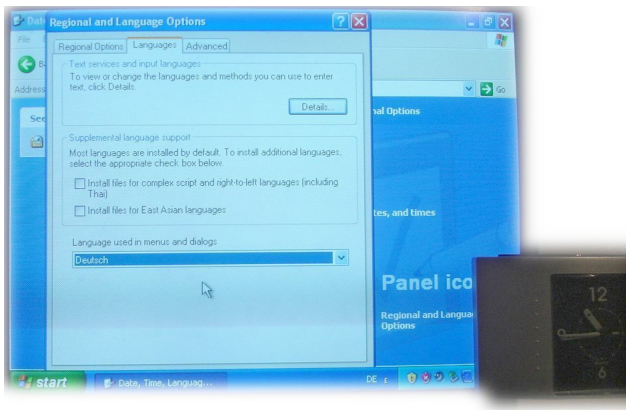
Dat
Regional and Language Options
?
File
Regional Options | Languages | Advanced
Text services and input languages
To view or change the languages and methods you can use to enter text, click Details.
Details...
Address
Go
nal Options
Supplemental language support
Most languages are installed by default. To install additional languages, select the appropriate check box below.
Install files for complex script and right-to-left languages (including Thai)
Install files for East Asian languages
tes, and times
Language used in menus and dialogs
Deutsch
Panel ico
Regional and Langua Options
12
6
start
Data, Time, Languag...
DE